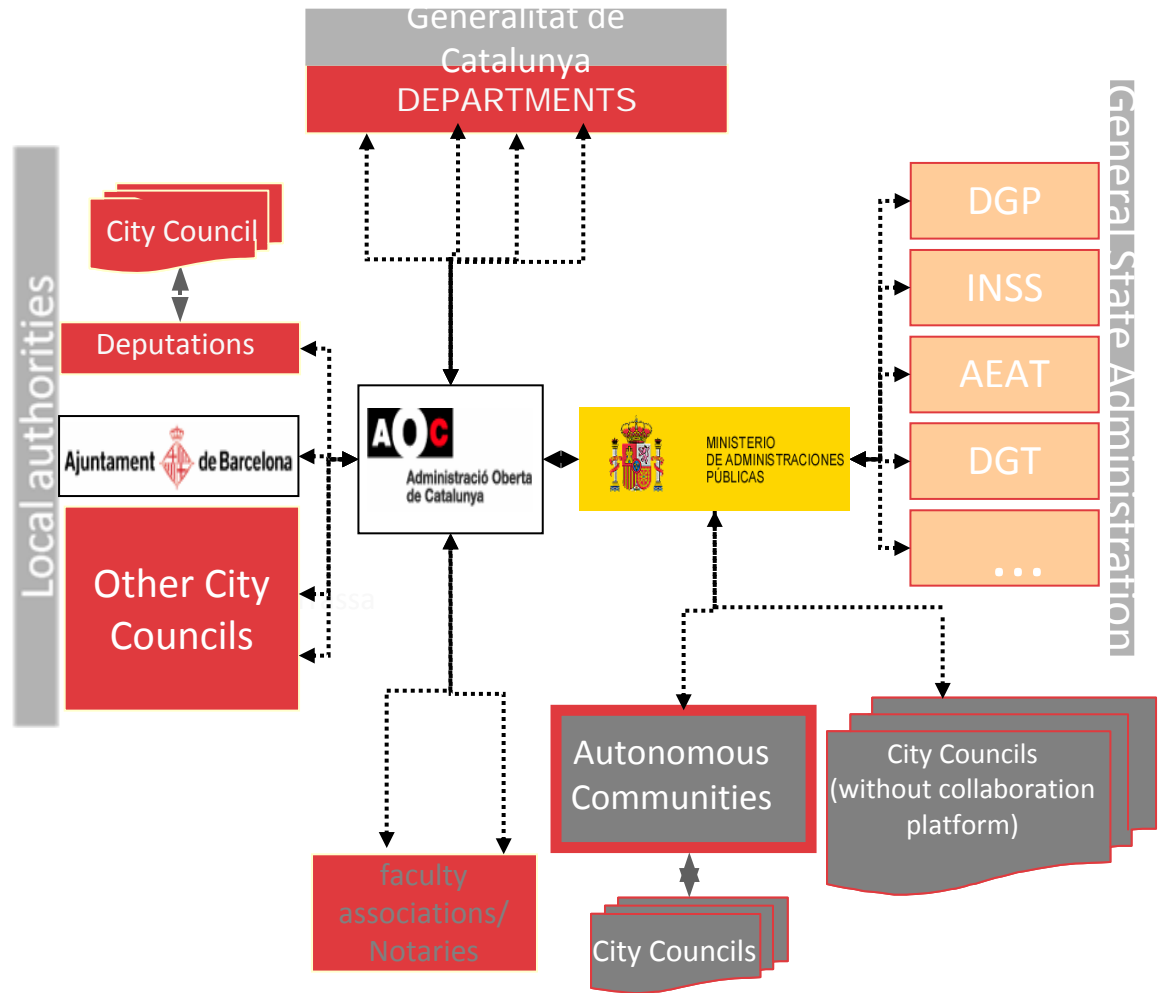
Generalitat de Catalunya
DEPARTMENTS

Local authorities

City Council

Deputations

Ajuntament de Barcelona

Other City Councils

ssa

AOC
Administració Oberta de Catalunya

MINISTERIO
DE ADMINISTRACIONES PÚBLICAS

General State Administration

DGP

INSS

AEAT

DGT

...

Autonomous Communities

City Councils (without collaboration platform)

faculty associations/ Notaries

City Councils